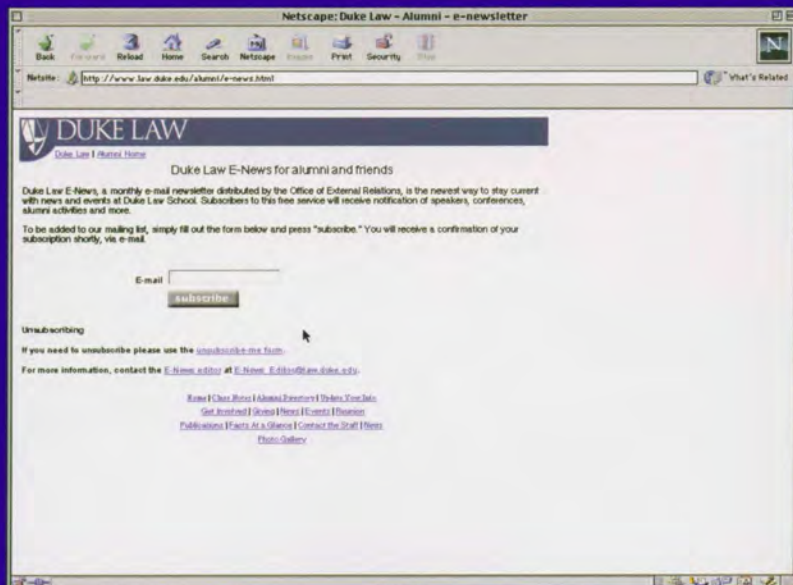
Netscape: Duke Law - Alumni - e-newsletter

Back Forward Reload Home Search Netscape Images Print Security Stop

Netsite: http://www.law.duke.edu/alumni/e-news.html

What's Related

DUKE LAW

Duke Law | Alumni Home

Duke Law E-News for alumni and friends

Duke Law E-News, a monthly e-mail newsletter distributed by the Office of External Relations, is the newest way to stay current with news and events at Duke Law School. Subscribers to this free service will receive notification of speakers, conferences, alumni activities and more.

To be added to our mailing list, simply fill out the form below and press "subscribe." You will receive a confirmation of your subscription shortly, via e-mail.

E-mail

subscribe

Unsubscribing

If you need to unsubscribe please use the unsubscribe-me form.

For more information, contact the E-News editor at E-News_Editor@law.duke.edu.

Home | Class News | Alumni Directory | Update Your Info
Get Involved | Giving | News | Events | Reunion
Publications | Facts At a Glance | Contact the Staff | News
Photo Gallery